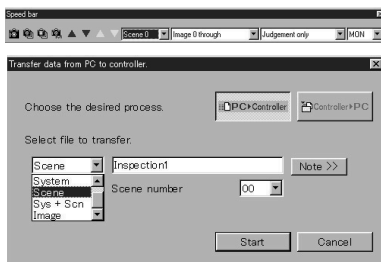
Speed bar
Scene 0 Image 0 through Judgement only MON

Transfer data from PC to controller.

Choose the desired process.
PC▸Controller
Controller▸PC

Select file to transfer.

Scene
System
Scene
Sys + Scn
Image

Inspection1
Note >>
Scene number 00

Start
Cancel